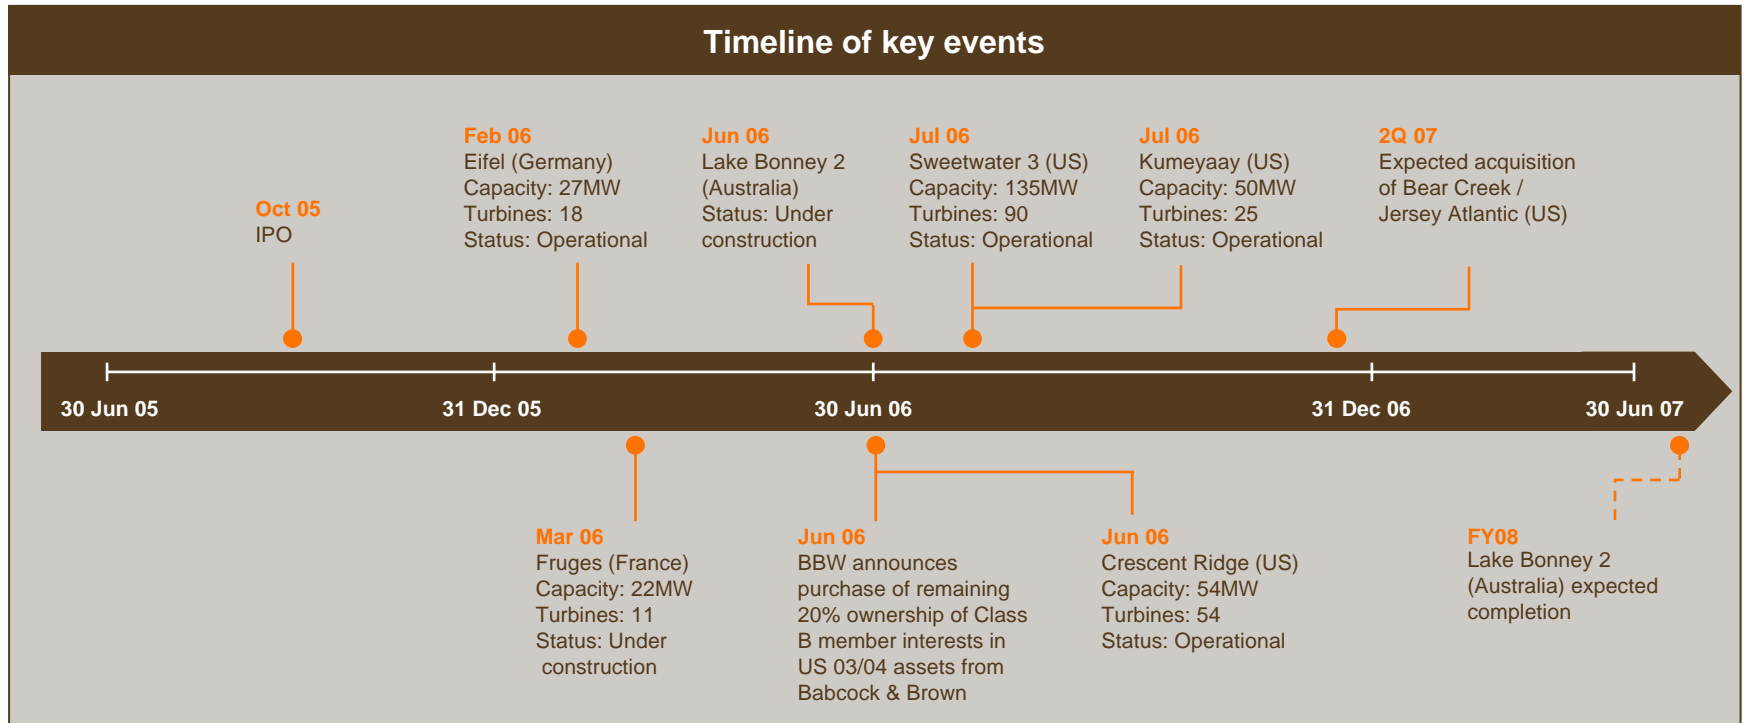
Timeline of key events

Oct 05
IPO

Feb 06
Eifel (Germany)
Capacity: 27MW
Turbines: 18
Status: Operational

Jun 06
Lake Bonney 2 (Australia)
Status: Under construction

Jul 06
Sweetwater 3 (US)
Capacity: 135MW
Turbines: 90
Status: Operational

Jul 06
Kumeyaay (US)
Capacity: 50MW
Turbines: 25
Status: Operational

2Q 07
Expected acquisition of Bear Creek / Jersey Atlantic (US)

30 Jun 05
31 Dec 05
30 Jun 06
31 Dec 06
30 Jun 07

Mar 06
Fruges (France)
Capacity: 22MW
Turbines: 11
Status: Under construction

Jun 06
BBW announces purchase of remaining 20% ownership of Class B member interests in US 03/04 assets from Babcock & Brown

Jun 06
Crescent Ridge (US)
Capacity: 54MW
Turbines: 54
Status: Operational

FY08
Lake Bonney 2 (Australia) expected completion